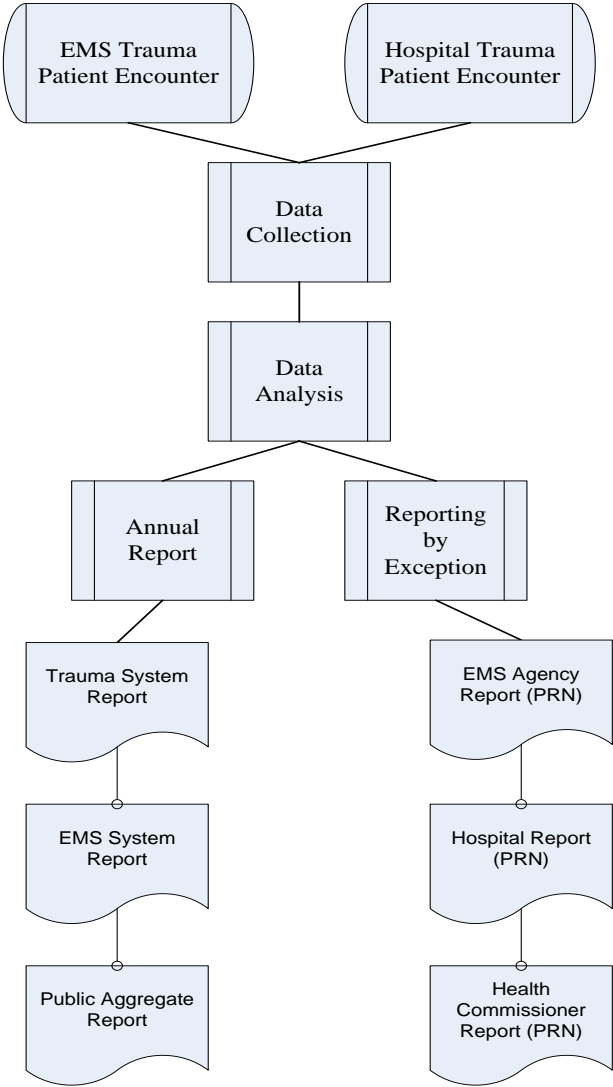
EMS Trauma Patient Encounter

Hospital Trauma Patient Encounter

Data Collection

Data Analysis

Annual Report

Reporting by Exception

Trauma System Report

EMS System Report

Public Aggregate Report

EMS Agency Report (PRN)

Hospital Report (PRN)

Health Commissioner Report (PRN)